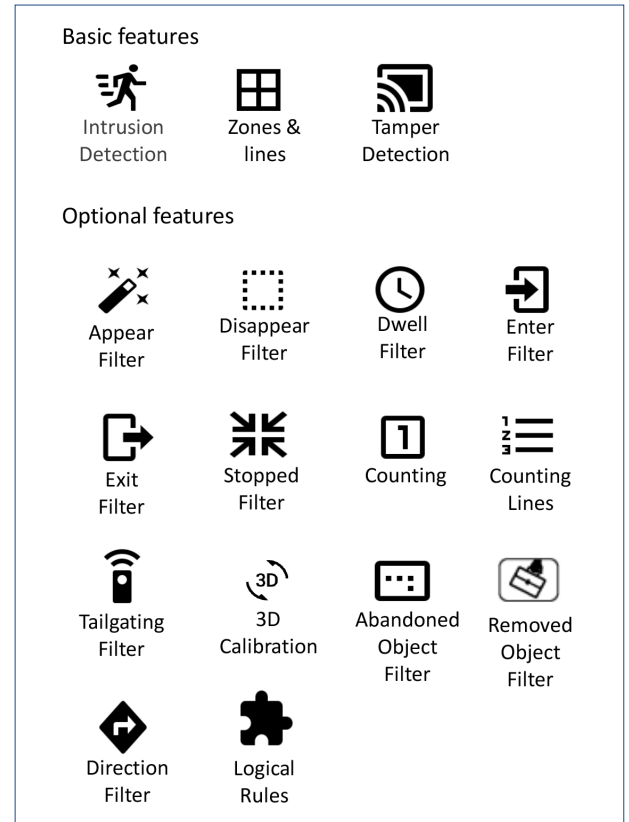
Basic features

Intrusion Detection

Zones & lines

Tamper Detection

Optional features

Appear Filter

Disappear Filter

Dwell Filter

Enter Filter

Exit Filter

Stopped Filter

1
Counting

1
2
3
Counting Lines

Tailgating Filter

3D
3D Calibration

Abandoned Object Filter

Removed Object Filter

Direction Filter

Logical Rules